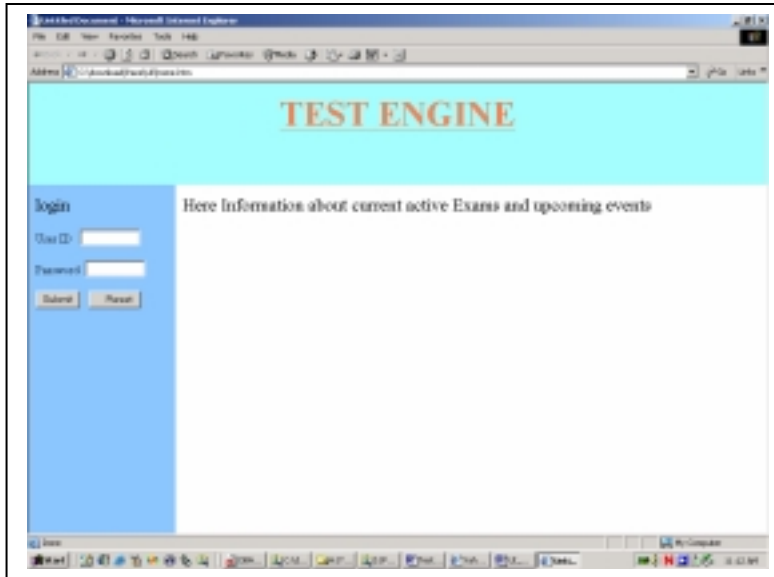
Untitled Document - Microsoft Internet Explorer

File Edit View Favorites Tools Help

Search Favorites Media

Address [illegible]

Go Links

TEST ENGINE

login

User ID

Password

Submit Reset

Here Information about current active Exams and upcoming events

Done

My Computer

Start